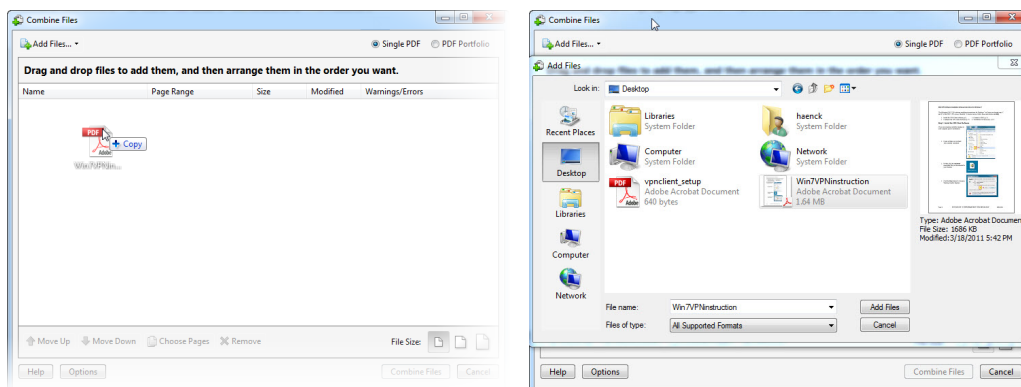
Combine Files

Add Files...

Single PDF PDF Portfolio

Drag and drop files to add them, and then arrange them in the order you want.

| Name | Page Range | Size | Modified | Warnings/Errors |
|---|---|---|---|---|

PDF
Adobe
+ Copy
Win7VPNin...

Move Up Move Down Choose Pages Remove

File Size:

Help Options Combine Files Cancel

Combine Files

Add Files...

Single PDF PDF Portfolio

Add Files

Look in: Desktop

Recent Places
Desktop
Libraries
Computer
Network

Libraries
System Folder

haenck
System Folder

Computer
System Folder

Network
System Folder

vpnclient_setup
Adobe Acrobat Document
640 bytes

Win7VPNinstruction
Adobe Acrobat Document
1.64 MB

Type: Adobe Acrobat Documen
File Size: 1686 KB
Modified: 3/18/2011 5:42 PM

File name: Win7VPNinstruction
Add Files

Files of type: All Supported Formats
Cancel

Help Options Combine Files Cancel